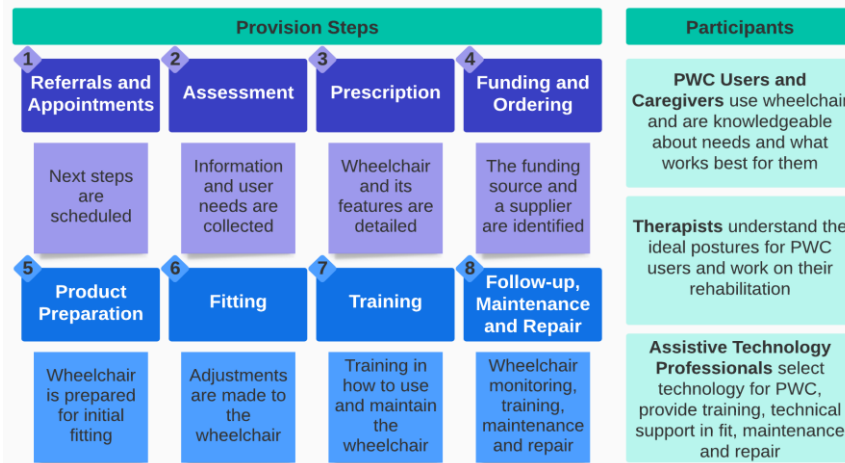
Provision Steps

1 Referrals and Appointments

Next steps are scheduled

2 Assessment

Information and user needs are collected

3 Prescription

Wheelchair and its features are detailed

4 Funding and Ordering

The funding source and a supplier are identified

5 Product Preparation

Wheelchair is prepared for initial fitting

6 Fitting

Adjustments are made to the wheelchair

7 Training

Training in how to use and maintain the wheelchair

8 Follow-up, Maintenance and Repair

Wheelchair monitoring, training, maintenance and repair

Participants

PWC Users and Caregivers use wheelchair and are knowledgeable about needs and what works best for them

Therapists understand the ideal postures for PWC users and work on their rehabilitation

Assistive Technology Professionals select technology for PWC, provide training, technical support in fit, maintenance and repair